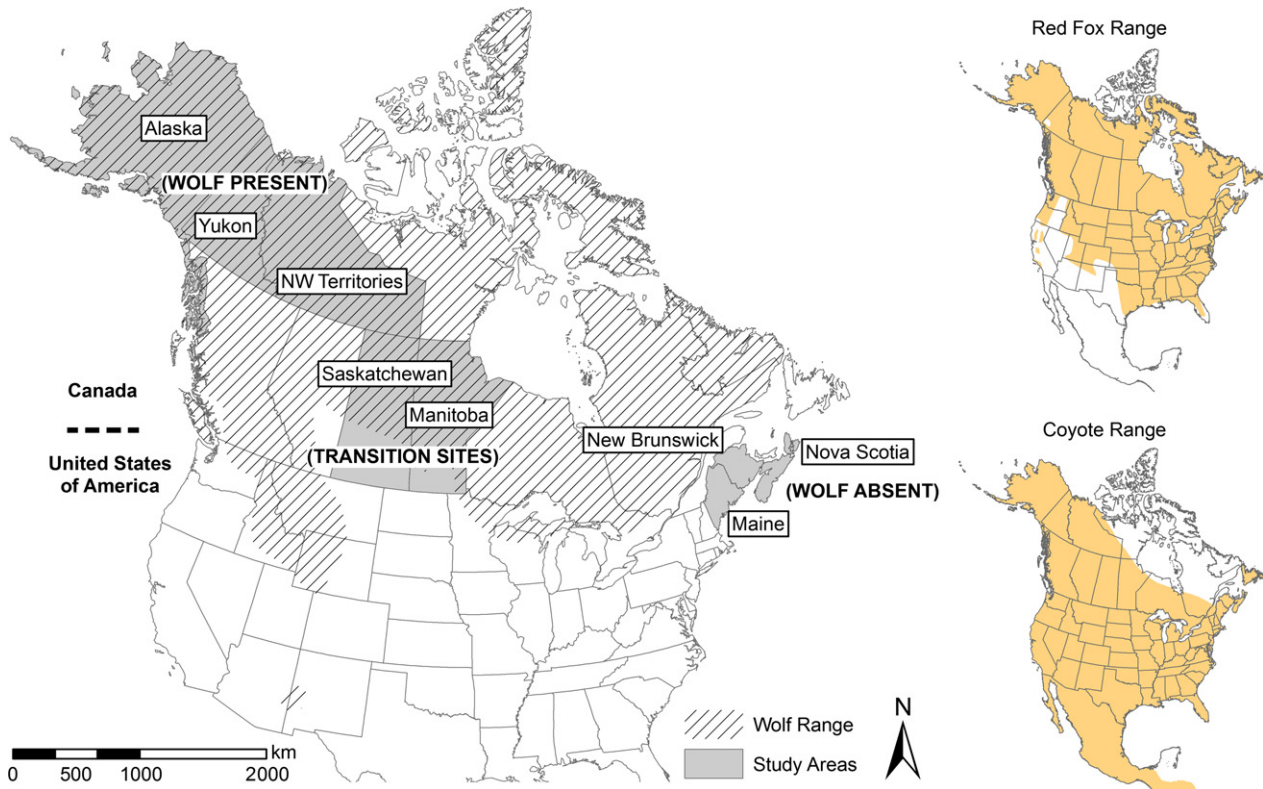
Alaska

(WOLF PRESENT)

Yukon

NW Territories

Saskatchewan

Manitoba

(TRANSITION SITES)

New Brunswick

Nova Scotia

(WOLF ABSENT)

Maine

Canada

United States of America

Wolf Range

Study Areas

N

km

0 500 1000 2000

Red Fox Range

Coyote Range